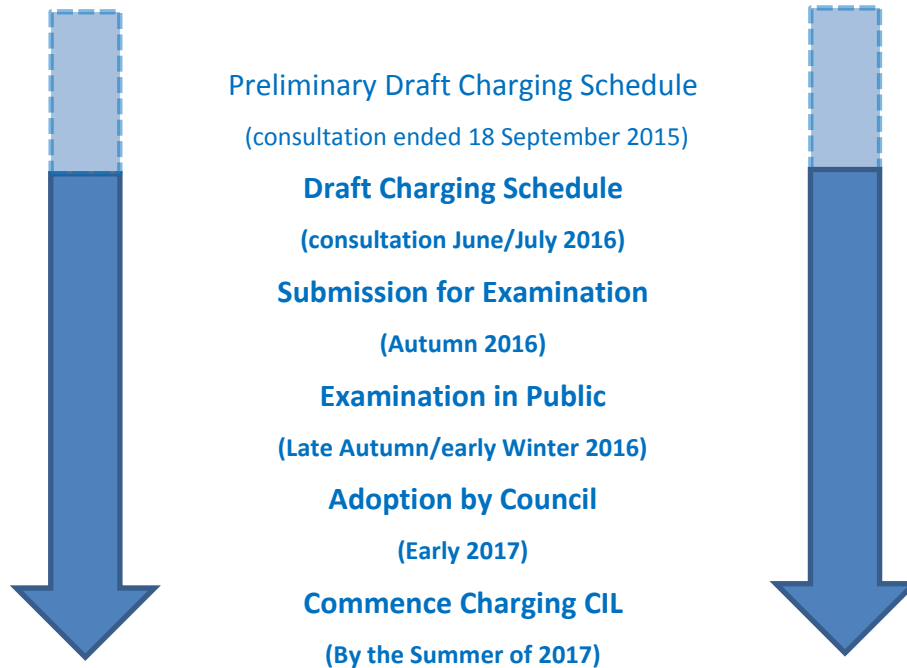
Preliminary Draft Charging Schedule

(consultation ended 18 September 2015)

Draft Charging Schedule

(consultation June/July 2016)

Submission for Examination

(Autumn 2016)

Examination in Public

(Late Autumn/early Winter 2016)

Adoption by Council

(Early 2017)

Commence Charging CIL

(By the Summer of 2017)